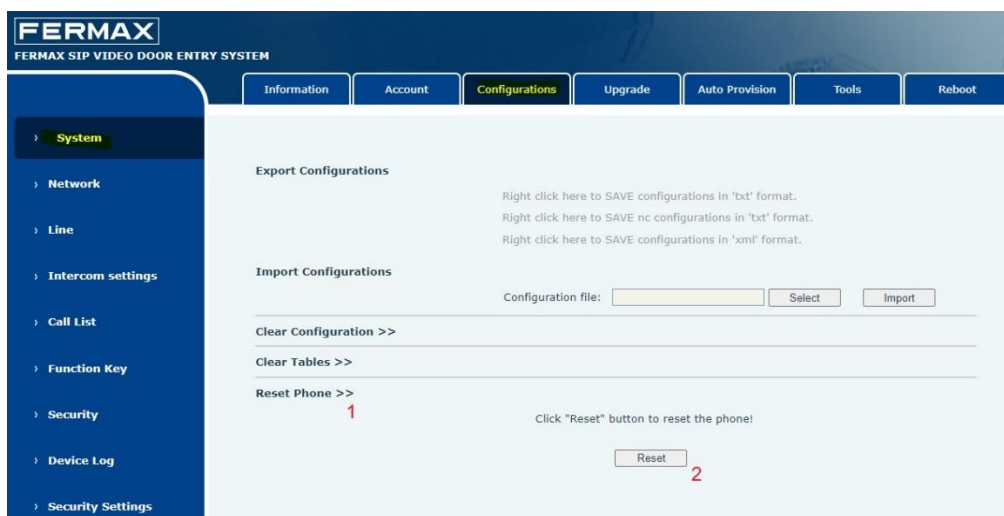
FERMAX
FERMAX SIP VIDEO DOOR ENTRY SYSTEM

Information | Account | Configurations | Upgrade | Auto Provision | Tools | Reboot

› System
› Network
› Line
› Intercom settings
› Call List
› Function Key
› Security
› Device Log
› Security Settings

Export Configurations
Right click here to SAVE configurations in 'txt' format.
Right click here to SAVE nc configurations in 'txt' format.
Right click here to SAVE configurations in 'xml' format.

Import Configurations
Configuration file: Select Import

Clear Configuration >>

Clear Tables >>

Reset Phone >>
1
Click "Reset" button to reset the phone!
Reset
2